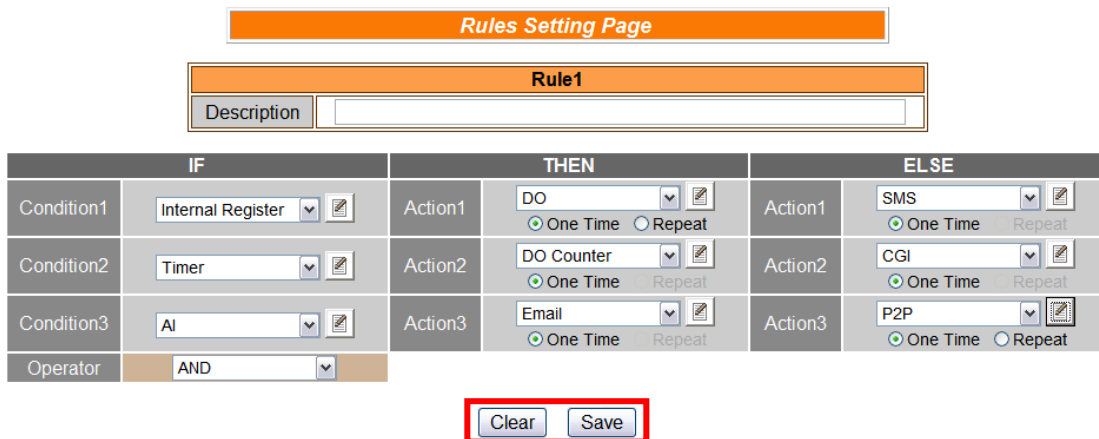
Rules Setting Page

| Rule1 | |
|---|---|
| Description | |

| IF | | THEN | | ELSE | |
|---|---|---|---|---|---|
| Condition1 | Internal Register | Action1 | DO ◉ One Time ○ Repeat | Action1 | SMS ◉ One Time Repeat |
| Condition2 | Timer | Action2 | DO Counter ◉ One Time Repeat | Action2 | CGI ◉ One Time Repeat |
| Condition3 | AI | Action3 | Email ◉ One Time Repeat | Action3 | P2P ◉ One Time ○ Repeat |
| Operator | AND | | | | |

Clear Save